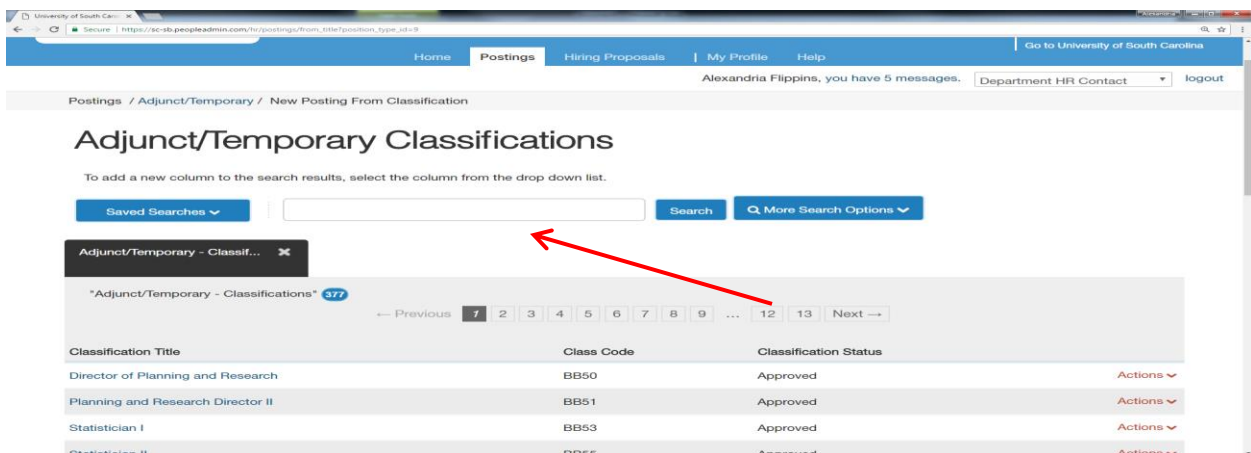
University of South Caro ×

Secure | https://sc-sb.peopleadmin.com/hr/postings/from_title?position_type_id=9

Go to University of South Carolina

Home Postings Hiring Proposals | My Profile Help

Alexandria Flippins, you have 5 messages. Department HR Contact logout

Postings / Adjunct/Temporary / New Posting From Classification

Adjunct/Temporary Classifications

To add a new column to the search results, select the column from the drop down list.

Saved Searches Search More Search Options

Adjunct/Temporary - Classif... ✖

"Adjunct/Temporary - Classifications" 377

← Previous 1 2 3 4 5 6 7 8 9 … 12 13 Next →

| Classification Title | Class Code | Classification Status | |
|---|---|---|---|
| Director of Planning and Research | BB50 | Approved | Actions |
| Planning and Research Director II | BB51 | Approved | Actions |
| Statistician I | BB53 | Approved | Actions |
| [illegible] | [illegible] | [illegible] | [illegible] |